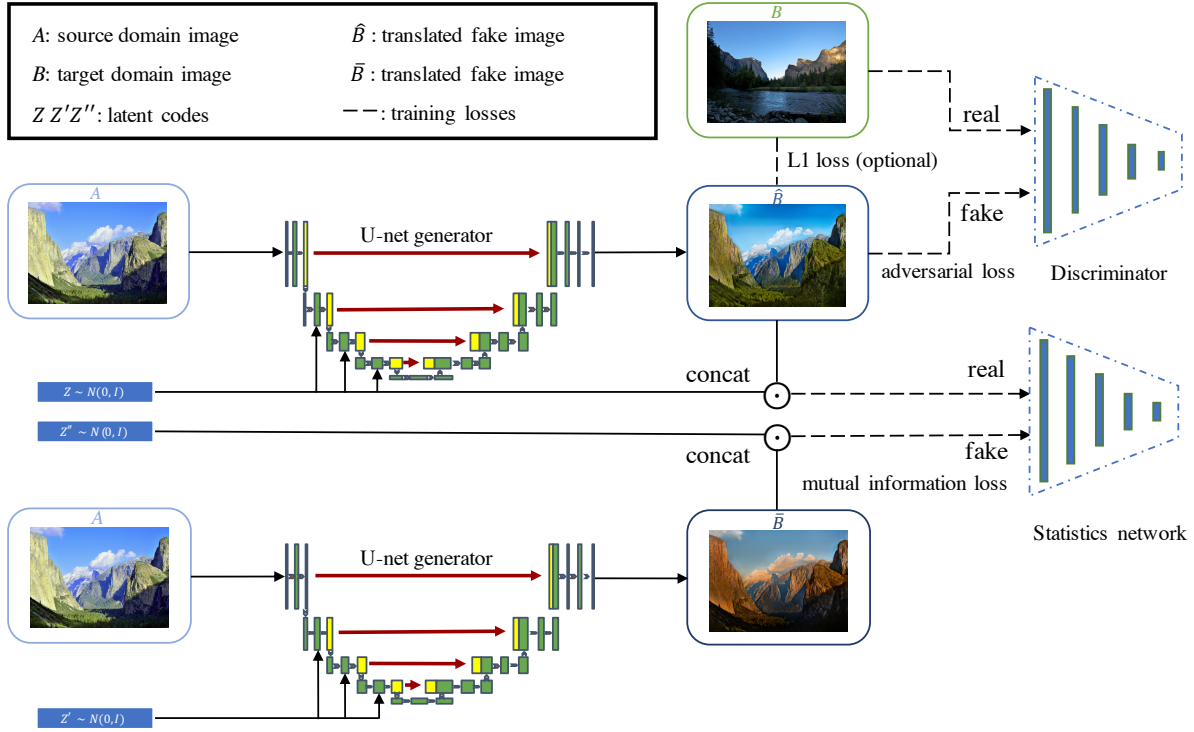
$A$: source domain image

$B$: target domain image

$Z\ Z'Z''$: latent codes

$\hat{B}$ : translated fake image

$\bar{B}$ : translated fake image

- - : training losses

$B$

real

L1 loss (optional)

$A$

U-net generator

$\hat{B}$

fake

adversarial loss

Discriminator

$Z \sim N(0, I)$

concat

real

$Z'' \sim N(0, I)$

concat

fake

mutual information loss

Statistics network

$A$

U-net generator

$\bar{B}$

$Z' \sim N(0, I)$